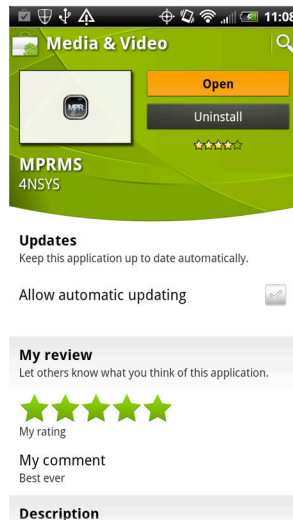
11:08

Media & Video

MPR

Open

Uninstall

MPRMS
4NSYS

Updates
Keep this application up to date automatically.

Allow automatic updating

My review
Let others know what you think of this application.

My rating

My comment
Best ever

Description